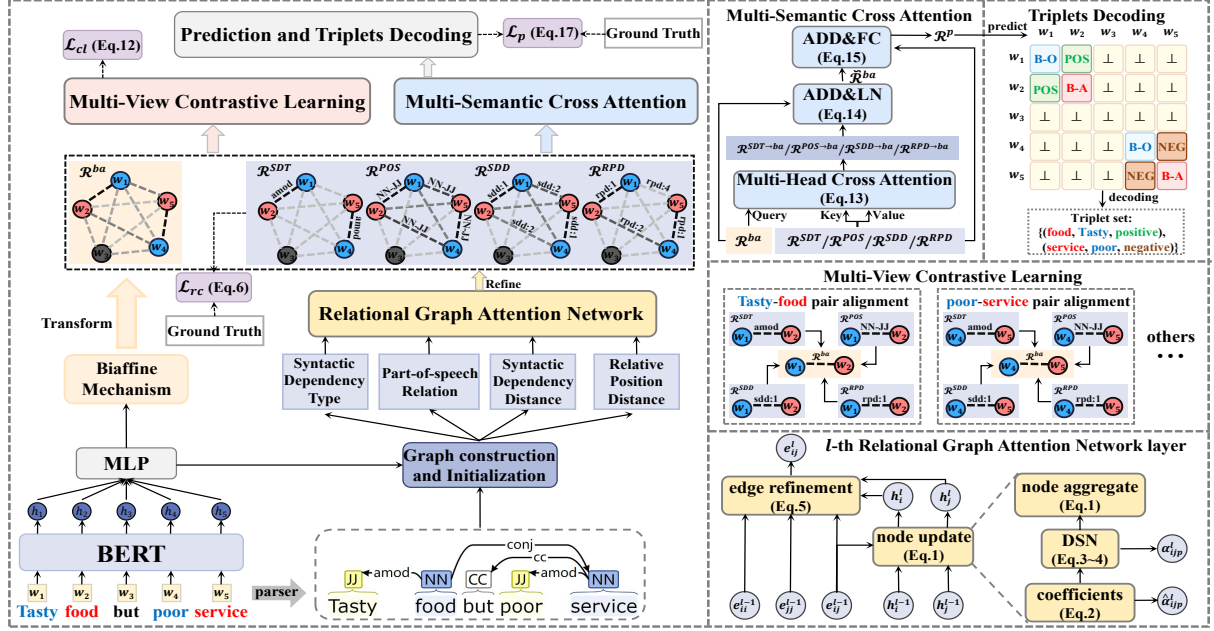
$\mathcal{L}_{cl}$ (Eq.12)

Prediction and Triplets Decoding

$\mathcal{L}_p$ (Eq.17)

Ground Truth

Multi-View Contrastive Learning

Multi-Semantic Cross Attention

$\mathcal{R}^{ba}$

$w_1$ $w_2$ $w_3$ $w_4$ $w_5$

$\mathcal{R}^{SDT}$ amod amod $w_1$ $w_2$ $w_3$ $w_4$ $w_5$

$\mathcal{R}^{POS}$ NN-JJ NN-JJ NN-JJ NN-JJ $w_1$ $w_2$ $w_3$ $w_4$ $w_5$

$\mathcal{R}^{SDD}$ sdd:1 sdd:2 sdd:2 sdd:1 $w_1$ $w_2$ $w_3$ $w_4$ $w_5$

$\mathcal{R}^{RPD}$ rpd:1 rpd:4 rpd:2 rpd:1 $w_1$ $w_2$ $w_3$ $w_4$ $w_5$

Transform

$\mathcal{L}_{rc}$ (Eq.6)

Ground Truth

Refine

Relational Graph Attention Network

Biaffine Mechanism

Syntactic Dependency Type

Part-of-speech Relation

Syntactic Dependency Distance

Relative Position Distance

MLP

Graph construction and Initialization

$h_1$ $h_2$ $h_3$ $h_4$ $h_5$

BERT

$w_1$ $w_2$ $w_3$ $w_4$ $w_5$

Tasty food but poor service

parser

conj
cc
amod amod

JJ NN CC JJ NN

Tasty food but poor service

Multi-Semantic Cross Attention

ADD&FC (Eq.15)

$\mathcal{R}^p$

$\hat{\mathcal{R}}^{ba}$

ADD&LN (Eq.14)

$\mathcal{R}^{SDT\to ba}$ / $\mathcal{R}^{POS\to ba}$ / $\mathcal{R}^{SDD\to ba}$ / $\mathcal{R}^{RPD\to ba}$

Multi-Head Cross Attention (Eq.13)

Query Key Value

$\mathcal{R}^{ba}$

$\mathcal{R}^{SDT}$ / $\mathcal{R}^{POS}$ / $\mathcal{R}^{SDD}$ / $\mathcal{R}^{RPD}$

predict

Triplets Decoding

| | $w_1$ | $w_2$ | $w_3$ | $w_4$ | $w_5$ |
|---|---|---|---|---|---|
| $w_1$ | B-O | POS | ⊥ | ⊥ | ⊥ |
| $w_2$ | POS | B-A | ⊥ | ⊥ | ⊥ |
| $w_3$ | ⊥ | ⊥ | ⊥ | ⊥ | ⊥ |
| $w_4$ | ⊥ | ⊥ | ⊥ | B-O | NEG |
| $w_5$ | ⊥ | ⊥ | ⊥ | NEG | B-A |

decoding

Triplet set:
{(food, Tasty, positive),
(service, poor, negative)}

Multi-View Contrastive Learning

Tasty-food pair alignment

$\mathcal{R}^{SDT}$ amod $w_1$ $w_2$ $\mathcal{R}^{POS}$ NN-JJ $w_1$ $w_2$ $\mathcal{R}^{ba}$ $w_1$ $w_2$ $\mathcal{R}^{SDD}$ sdd:1 $w_1$ $w_2$ $\mathcal{R}^{RPD}$ rpd:1 $w_1$ $w_2$

poor-service pair alignment

$\mathcal{R}^{SDT}$ amod $w_4$ $w_5$ $\mathcal{R}^{POS}$ NN-JJ $w_4$ $w_5$ $\mathcal{R}^{ba}$ $w_4$ $w_5$ $\mathcal{R}^{SDD}$ sdd:1 $w_4$ $w_5$ $\mathcal{R}^{RPD}$ rpd:1 $w_4$ $w_5$

others
• • •

$l$-th Relational Graph Attention Network layer

$e_{ij}^l$

edge refinement (Eq.5)

$h_i^l$ $h_j^l$

node update (Eq.1)

node aggregate (Eq.1)

DSN (Eq.3~4)

$\alpha_{ijp}^l$

coefficients (Eq.2)

$\hat{\alpha}_{ijp}^l$

$e_{ii}^{l-1}$ $e_{jj}^{l-1}$ $e_{ij}^{l-1}$ $h_i^{l-1}$ $h_j^{l-1}$